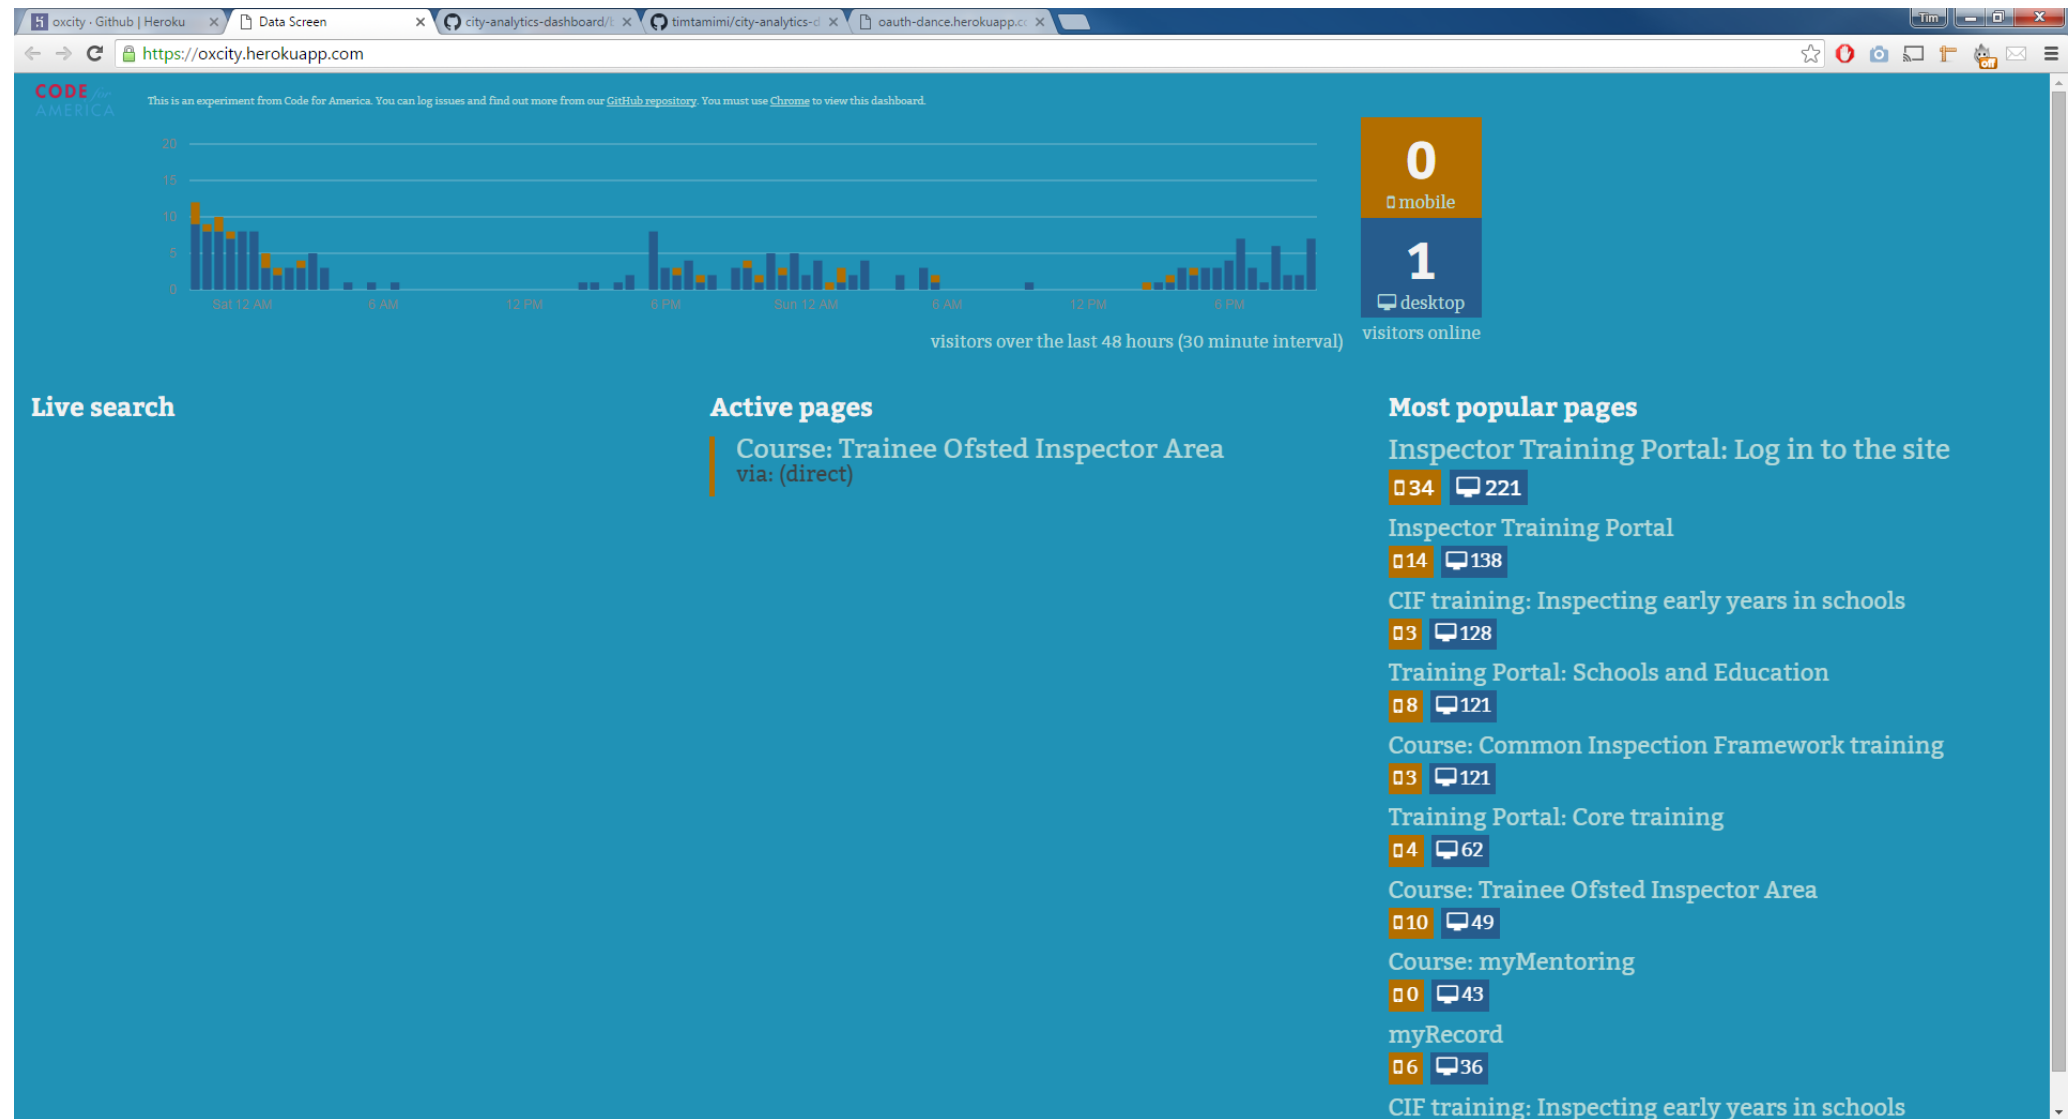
oxcity · Github | Heroku ×
Data Screen ×
city-analytics-dashboard/ ×
timtamimi/city-analytics-d ×
oauth-dance.herokuapp.c ×
Tim
https://oxcity.herokuapp.com

CODE for AMERICA

This is an experiment from Code for America. You can log issues and find out more from our GitHub repository. You must use Chrome to view this dashboard.

20
15
10
5
0
Sat 12 AM
6 AM
12 PM
6 PM
Sun 12 AM
6 AM
12 PM
6 PM

visitors over the last 48 hours (30 minute interval)

0
mobile
1
desktop
visitors online

Live search

Active pages

Course: Trainee Ofsted Inspector Area
via: (direct)

Most popular pages

Inspector Training Portal: Log in to the site
34 221

Inspector Training Portal
14 138

CIF training: Inspecting early years in schools
3 128

Training Portal: Schools and Education
8 121

Course: Common Inspection Framework training
3 121

Training Portal: Core training
4 62

Course: Trainee Ofsted Inspector Area
10 49

Course: myMentoring
0 43

myRecord
6 36

CIF training: Inspecting early years in schools